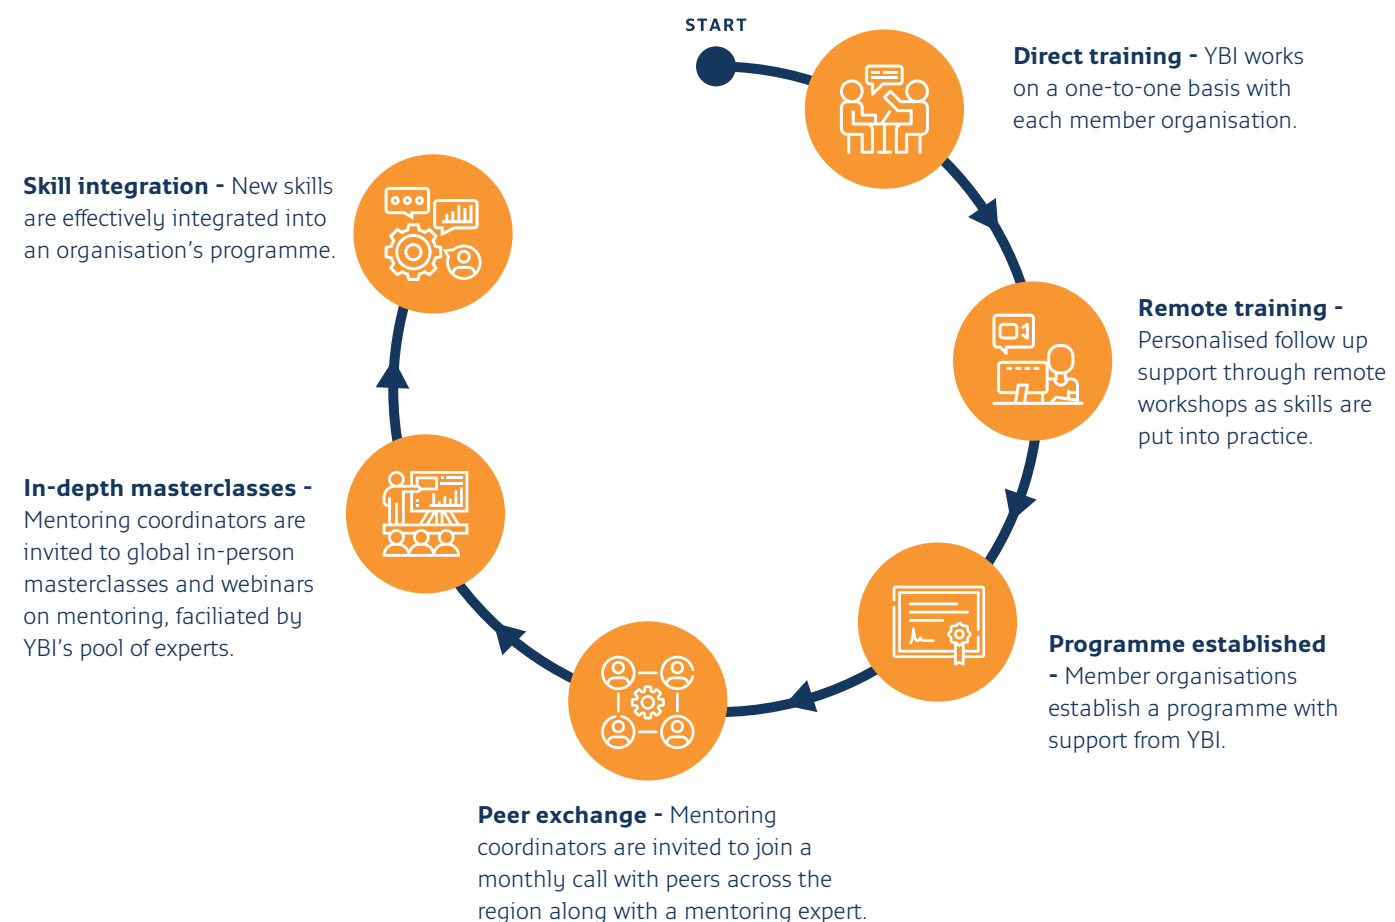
START

**Direct training -** YBI works on a one-to-one basis with each member organisation.

**Remote training -** Personalised follow up support through remote workshops as skills are put into practice.

**Programme established -** Member organisations establish a programme with support from YBI.

**Peer exchange -** Mentoring coordinators are invited to join a monthly call with peers across the region along with a mentoring expert.

**In-depth masterclasses -** Mentoring coordinators are invited to global in-person masterclasses and webinars on mentoring, faciliated by YBI's pool of experts.

**Skill integration -** New skills are effectively integrated into an organisation's programme.